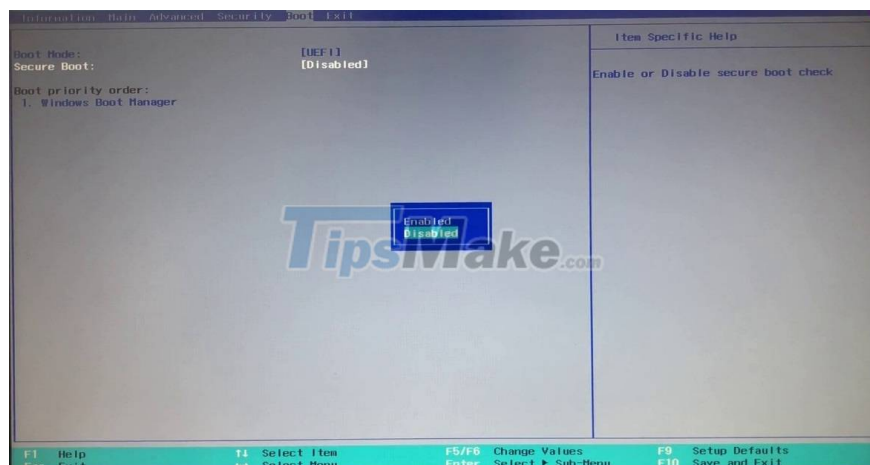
Information Main Advanced Security Boot Exit

Boot Mode: [UEFI]
Secure Boot: [Disabled]

Boot priority order:
1. Windows Boot Manager

Item Specific Help

Enable or Disable secure boot check

Enabled
Disabled

TipsMake.com

F1 Help ↑↓ Select Item F5/F6 Change Values F9 Setup Defaults
Esc Exit ↔ Select Menu Enter Select ▶ Sub-Menu F10 Save and Exit